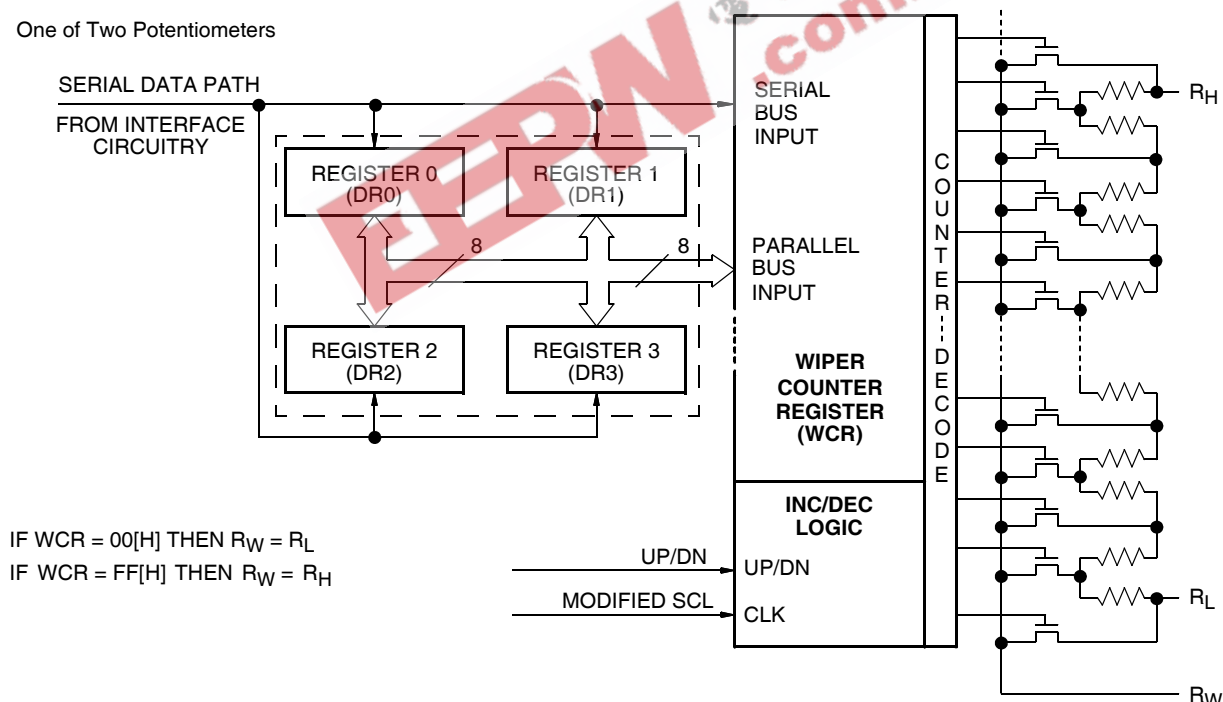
One of Two Potentiometers

SERIAL DATA PATH

FROM INTERFACE CIRCUITRY

REGISTER 0 (DR0)

REGISTER 1 (DR1)

8

8

REGISTER 2 (DR2)

REGISTER 3 (DR3)

SERIAL BUS INPUT

PARALLEL BUS INPUT

WIPER COUNTER REGISTER (WCR)

C O U N T E R D E C O D E

INC/DEC LOGIC

UP/DN

UP/DN

MODIFIED SCL

CLK

IF WCR = 00[H] THEN $R_W = R_L$

IF WCR = FF[H] THEN $R_W = R_H$

$R_H$

$R_L$

$R_W$

EEPW .com